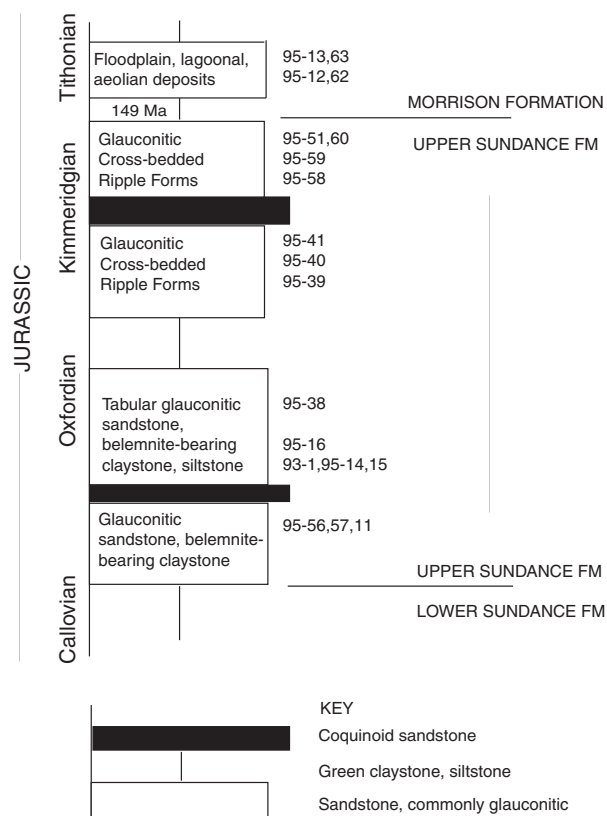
JURASSIC

Tithonian

Floodplain, lagoonal, aeolian deposits

95-13,63
95-12,62

149 Ma

MORRISON FORMATION

Kimmeridgian

Glauconitic
Cross-bedded
Ripple Forms

95-51,60
95-59
95-58

UPPER SUNDANCE FM

Glauconitic
Cross-bedded
Ripple Forms

95-41
95-40
95-39

Oxfordian

Tabular glauconitic sandstone, belemnite-bearing claystone, siltstone

95-38

95-16
93-1,95-14,15

Glauconitic sandstone, belemnite-bearing claystone

95-56,57,11

UPPER SUNDANCE FM

Callovian

LOWER SUNDANCE FM

KEY
Coquinoid sandstone
Green claystone, siltstone
Sandstone, commonly glauconitic